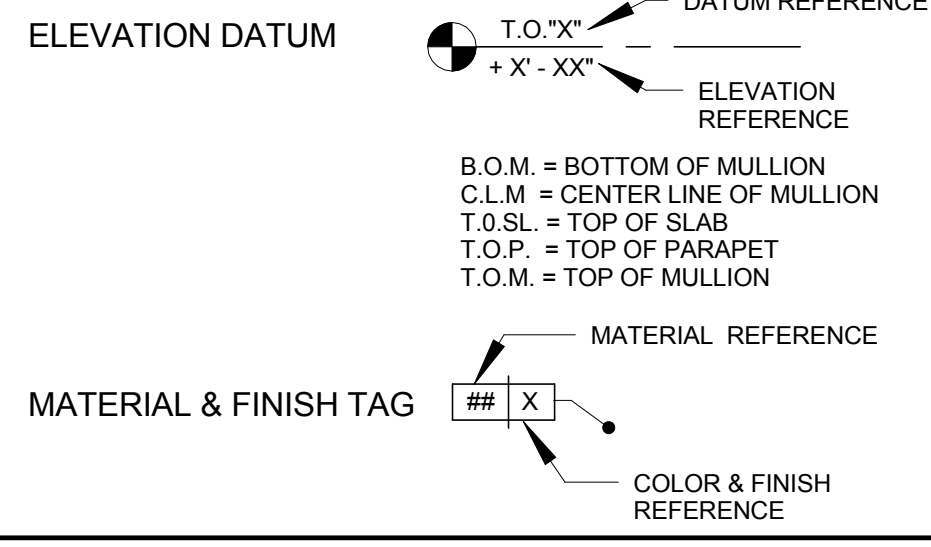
ELEVATION DATUM

T.O."X"

+ X' - XX"

DATUM REFERENCE

ELEVATION REFERENCE

B.O.M. = BOTTOM OF MULLION
C.L.M = CENTER LINE OF MULLION
T.0.SL. = TOP OF SLAB
T.O.P. = TOP OF PARAPET
T.O.M. = TOP OF MULLION

MATERIAL REFERENCE

MATERIAL & FINISH TAG

## | X

COLOR & FINISH REFERENCE